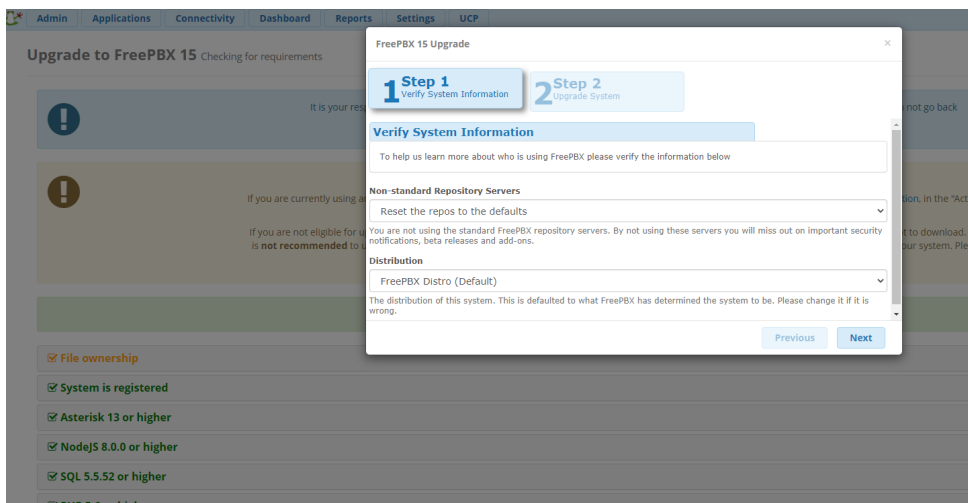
Admin Applications Connectivity Dashboard Reports Settings UCP

Upgrade to FreePBX 15 Checking for requirements

It is your res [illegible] not go back

If you are currently using a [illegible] tion, in the "Act

If you are not eligible for u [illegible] t to download. is **not recommended** to u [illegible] our system. Ple

File ownership

System is registered

Asterisk 13 or higher

NodeJS 8.0.0 or higher

SQL 5.5.52 or higher

FreePBX 15 Upgrade

×

1 Step 1 Verify System Information

2 Step 2 Upgrade System

Verify System Information

To help us learn more about who is using FreePBX please verify the information below

Non-standard Repository Servers

Reset the repos to the defaults

You are not using the standard FreePBX repository servers. By not using these servers you will miss out on important security notifications, beta releases and add-ons.

Distribution

FreePBX Distro (Default)

The distribution of this system. This is defaulted to what FreePBX has determined the system to be. Please change it if it is wrong.

Previous

Next